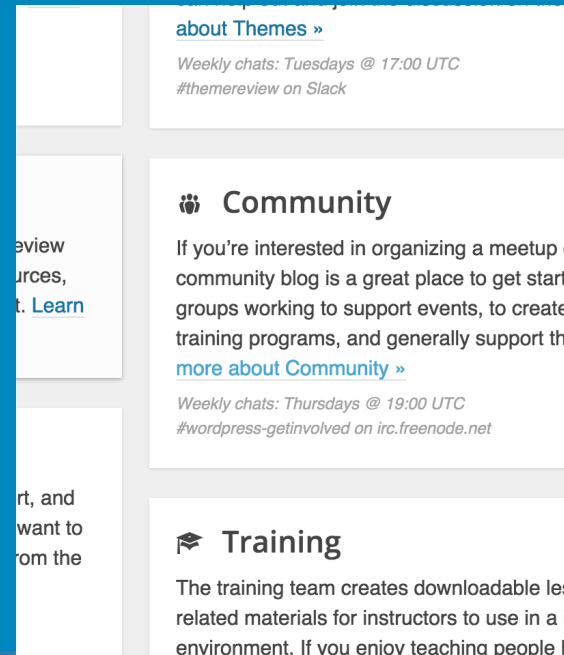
eview
urces,
t. Learn

rt, and
want to
rom the

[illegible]
about Themes »

Weekly chats: Tuesdays @ 17:00 UTC
#themereview on Slack

Community

If you're interested in organizing a meetup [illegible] community blog is a great place to get start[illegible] groups working to support events, to create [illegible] training programs, and generally support th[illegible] more about Community »

Weekly chats: Thursdays @ 19:00 UTC
#wordpress-getinvolved on irc.freenode.net

Training

The training team creates downloadable les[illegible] related materials for instructors to use in a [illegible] environment. If you enjoy teaching people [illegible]